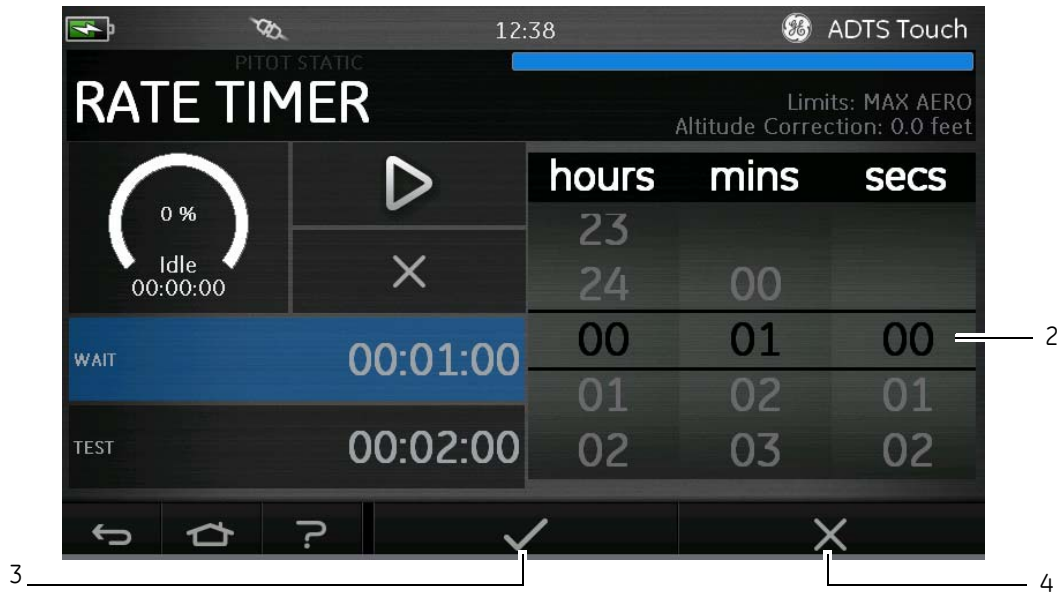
12:38

ADTS Touch

PITOT STATIC

RATE TIMER

Limits: MAX AERO
Altitude Correction: 0.0 feet

0 %
Idle
00:00:00

| hours | mins | secs |
|---|---|---|
| 23 | | |
| 24 | 00 | |
| 00 | 01 | 00 |
| 01 | 02 | 01 |
| 02 | 03 | 02 |

2

WAIT 00:01:00

TEST 00:02:00

?

3

4